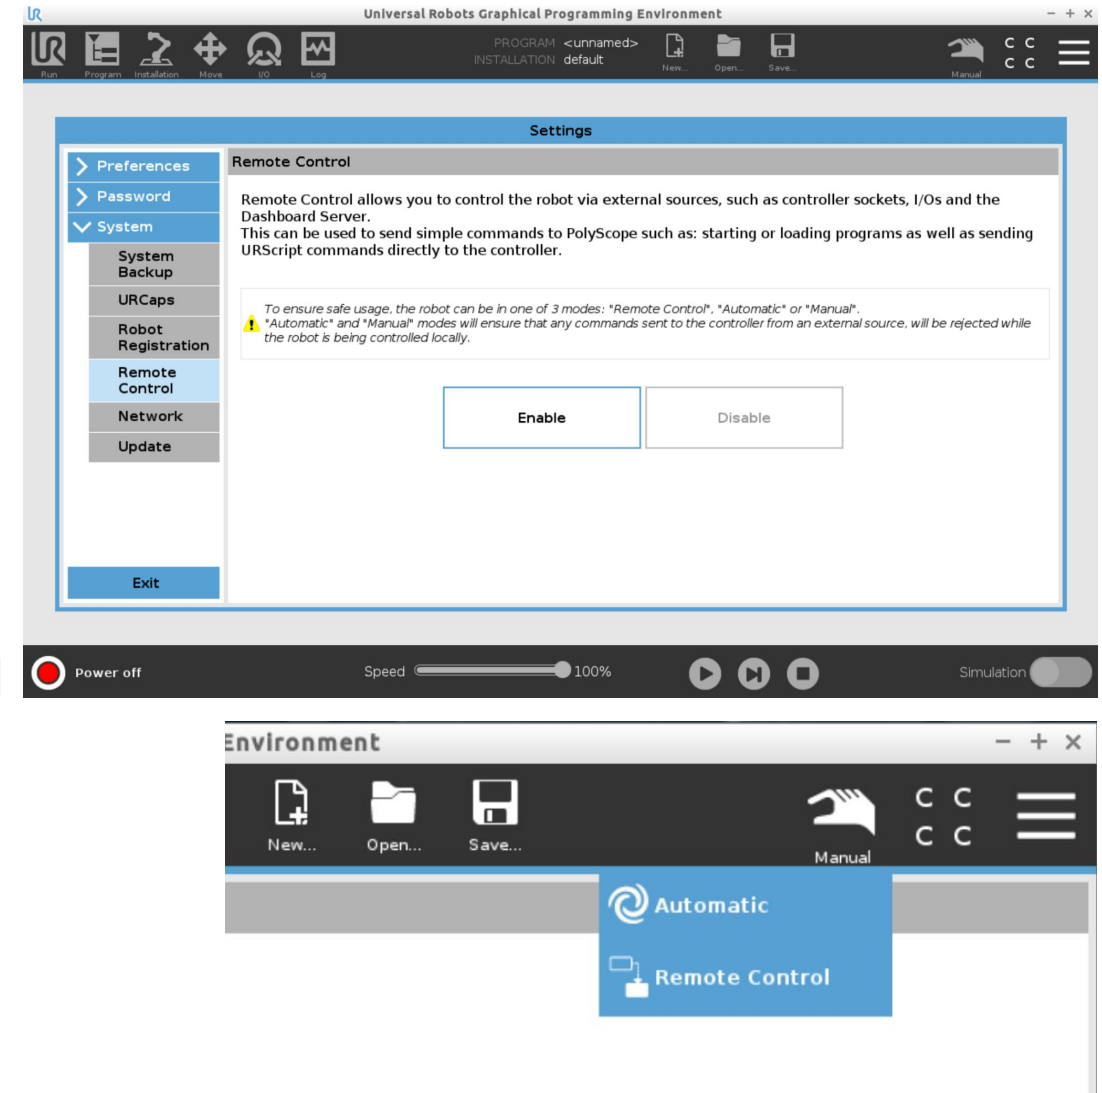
Universal Robots Graphical Programming Environment

Run Program Installation Move I/O Log

PROGRAM <unnamed>
INSTALLATION default

New... Open... Save...

Manual

C C
C C

Settings

Preferences
Password
System
System Backup
URCaps
Robot Registration
Remote Control
Network
Update

Exit

Remote Control

Remote Control allows you to control the robot via external sources, such as controller sockets, I/Os and the Dashboard Server.
This can be used to send simple commands to PolyScope such as: starting or loading programs as well as sending URScript commands directly to the controller.

To ensure safe usage, the robot can be in one of 3 modes: "Remote Control", "Automatic" or "Manual". "Automatic" and "Manual" modes will ensure that any commands sent to the controller from an external source, will be rejected while the robot is being controlled locally.

Enable
Disable

Power off
Speed 100%
Simulation

Environment

New... Open... Save...

Manual

C C
C C

Automatic
Remote Control